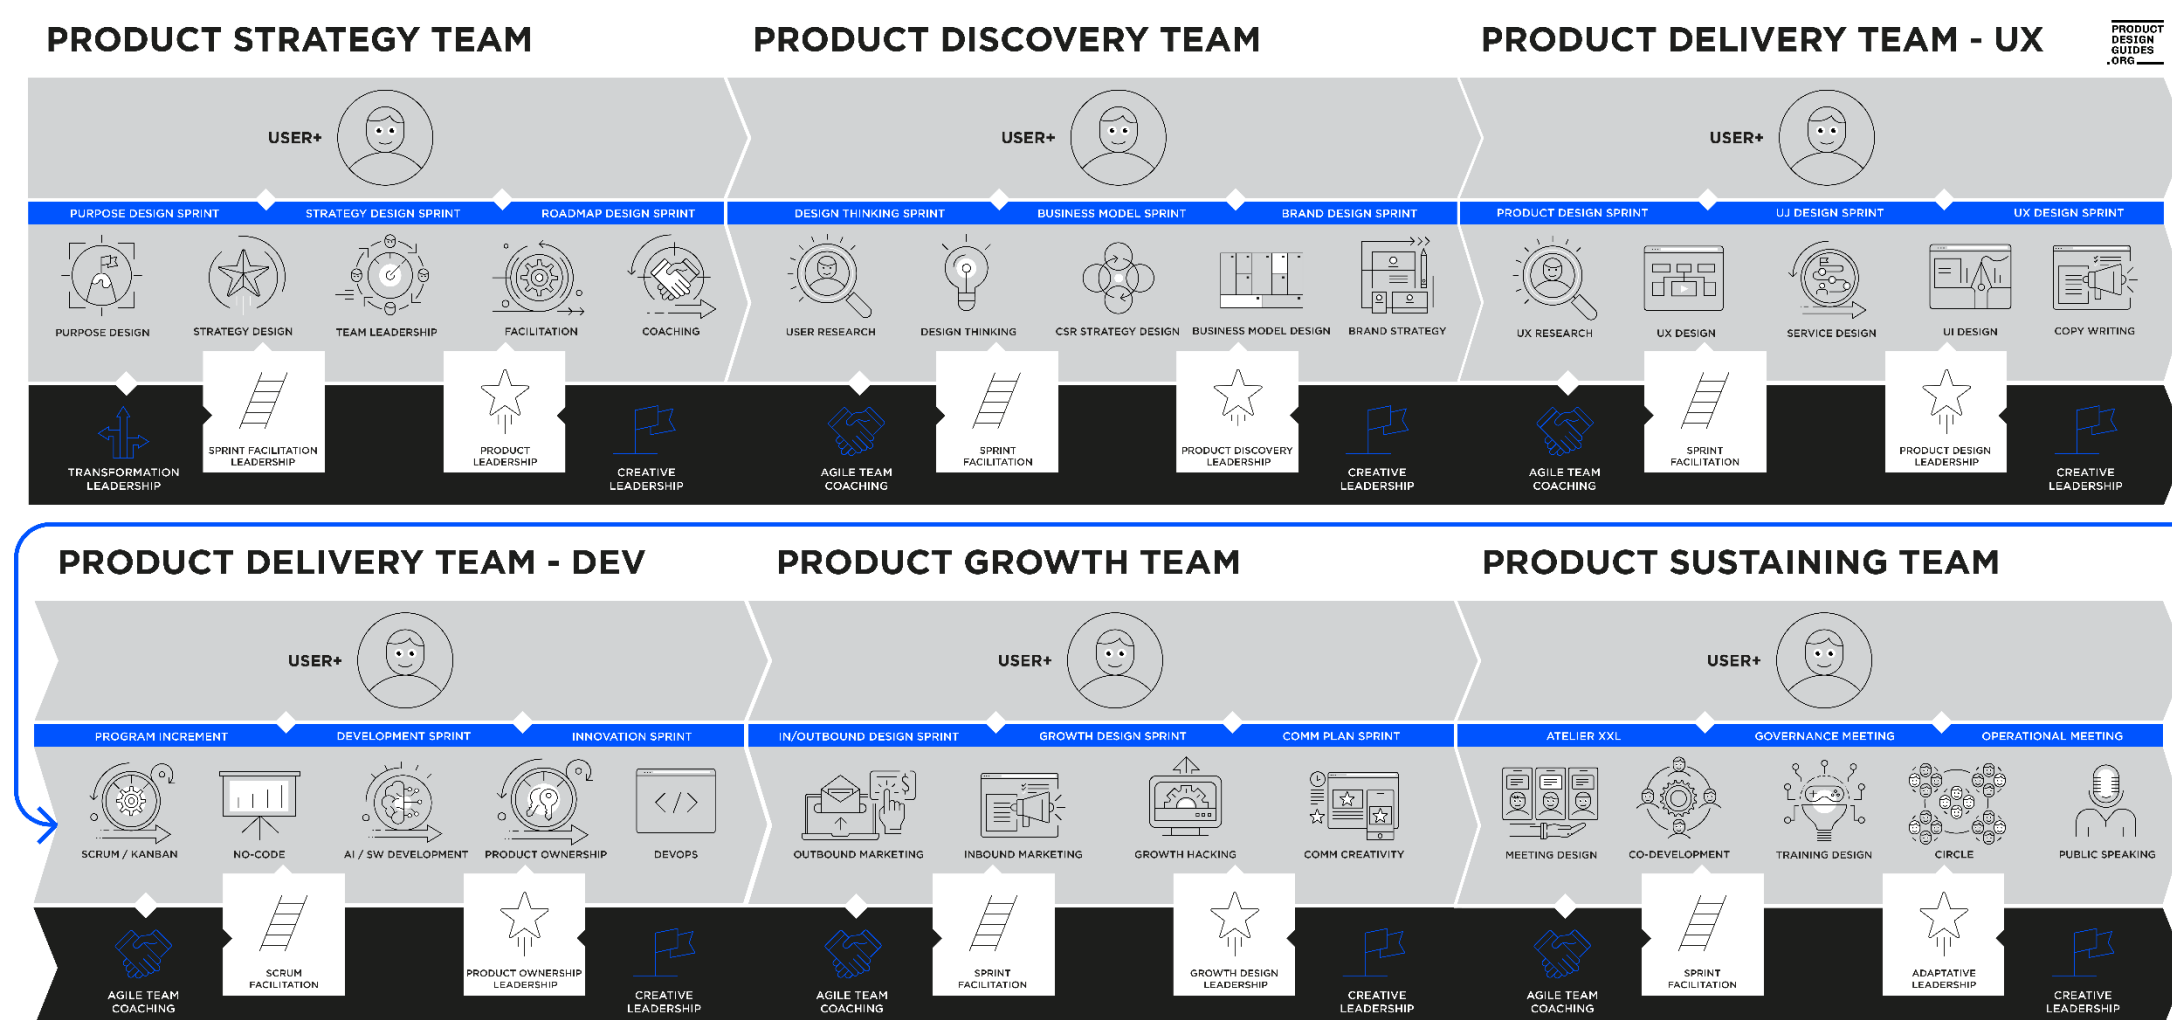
PRODUCT STRATEGY TEAM

PRODUCT DISCOVERY TEAM

PRODUCT DELIVERY TEAM - UX

PRODUCT DESIGN GUIDES .ORG

USER+

PURPOSE DESIGN SPRINT STRATEGY DESIGN SPRINT ROADMAP DESIGN SPRINT

PURPOSE DESIGN STRATEGY DESIGN TEAM LEADERSHIP FACILITATION COACHING

TRANSFORMATION LEADERSHIP SPRINT FACILITATION LEADERSHIP PRODUCT LEADERSHIP CREATIVE LEADERSHIP

USER+

DESIGN THINKING SPRINT BUSINESS MODEL SPRINT BRAND DESIGN SPRINT

USER RESEARCH DESIGN THINKING CSR STRATEGY DESIGN BUSINESS MODEL DESIGN BRAND STRATEGY

AGILE TEAM COACHING SPRINT FACILITATION PRODUCT DISCOVERY LEADERSHIP CREATIVE LEADERSHIP

USER+

PRODUCT DESIGN SPRINT UJ DESIGN SPRINT UX DESIGN SPRINT

UX RESEARCH UX DESIGN SERVICE DESIGN UI DESIGN COPY WRITING

AGILE TEAM COACHING SPRINT FACILITATION PRODUCT DESIGN LEADERSHIP CREATIVE LEADERSHIP

PRODUCT DELIVERY TEAM - DEV

PRODUCT GROWTH TEAM

PRODUCT SUSTAINING TEAM

USER+

PROGRAM INCREMENT DEVELOPMENT SPRINT INNOVATION SPRINT

SCRUM / KANBAN NO-CODE AI / SW DEVELOPMENT PRODUCT OWNERSHIP DEVOPS

AGILE TEAM COACHING SCRUM FACILITATION PRODUCT OWNERSHIP LEADERSHIP CREATIVE LEADERSHIP

USER+

IN/OUTBOUND DESIGN SPRINT GROWTH DESIGN SPRINT COMM PLAN SPRINT

OUTBOUND MARKETING INBOUND MARKETING GROWTH HACKING COMM CREATIVITY

AGILE TEAM COACHING SPRINT FACILITATION GROWTH DESIGN LEADERSHIP CREATIVE LEADERSHIP

USER+

ATELIER XXL GOVERNANCE MEETING OPERATIONAL MEETING

MEETING DESIGN CO-DEVELOPMENT TRAINING DESIGN CIRCLE PUBLIC SPEAKING

AGILE TEAM COACHING SPRINT FACILITATION ADAPTATIVE LEADERSHIP CREATIVE LEADERSHIP